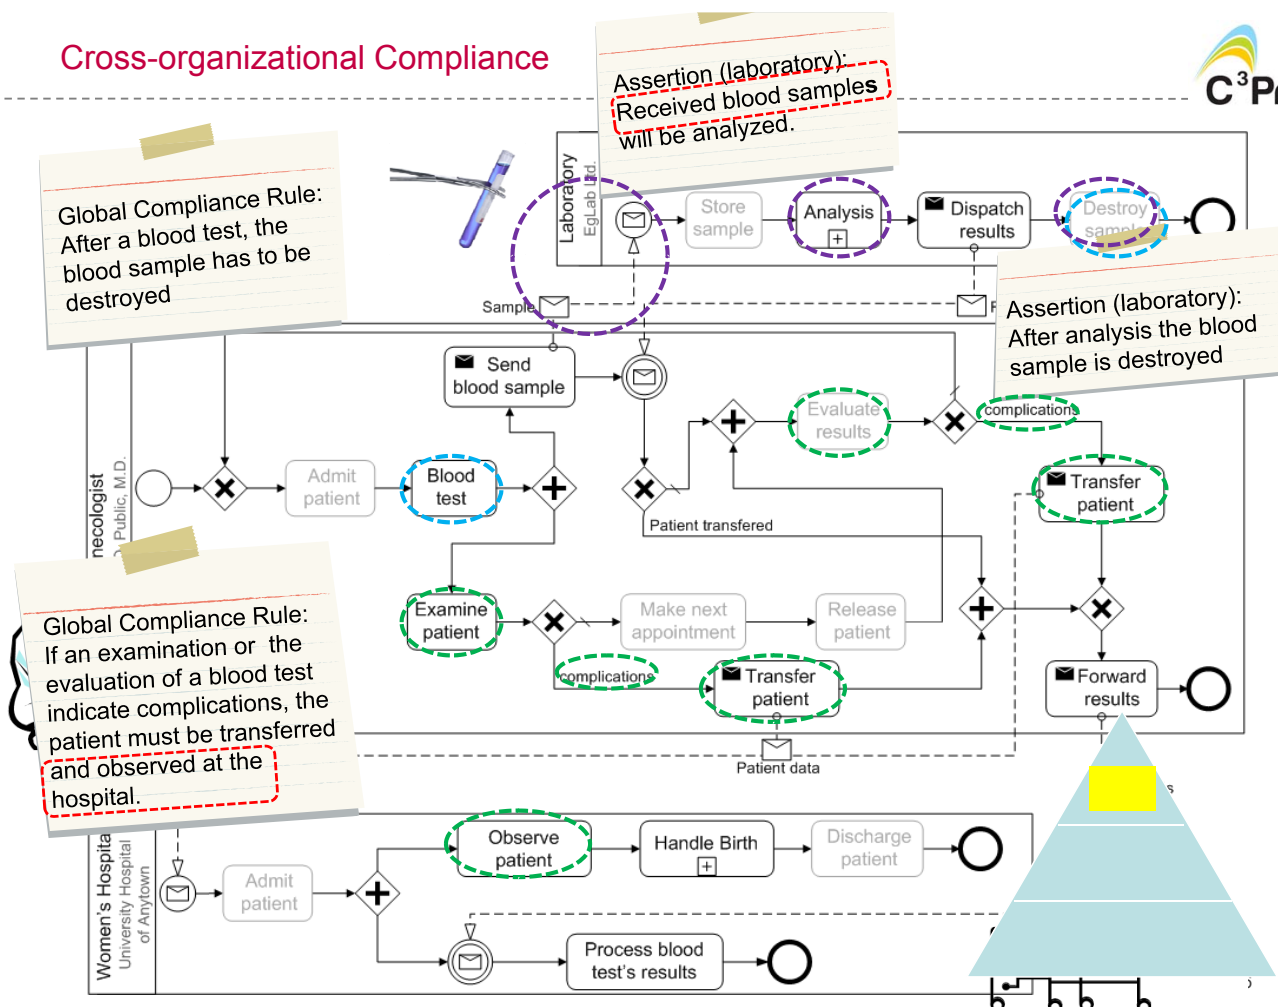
Cross-organizational Compliance

C³P

Assertion (laboratory): Received blood samples will be analyzed.

Global Compliance Rule: After a blood test, the blood sample has to be destroyed

Laboratory
EgLab ltd.

Store sample

Analysis

Dispatch results

Destroy sample

Assertion (laboratory): After analysis the blood sample is destroyed

Sample

Send blood sample

Evaluate results

complications

Transfer patient

necologist
Public, M.D.

Admit patient

Blood test

Patient transfered

Global Compliance Rule: If an examination or the evaluation of a blood test indicate complications, the patient must be transferred and observed at the hospital.

Examine patient

Make next appointment

Release patient

complications

Transfer patient

Forward results

Patient data

Women's Hospital
University Hospital of Anytown

Admit patient

Observe patient

Handle Birth

Discharge patient

Process blood test's results